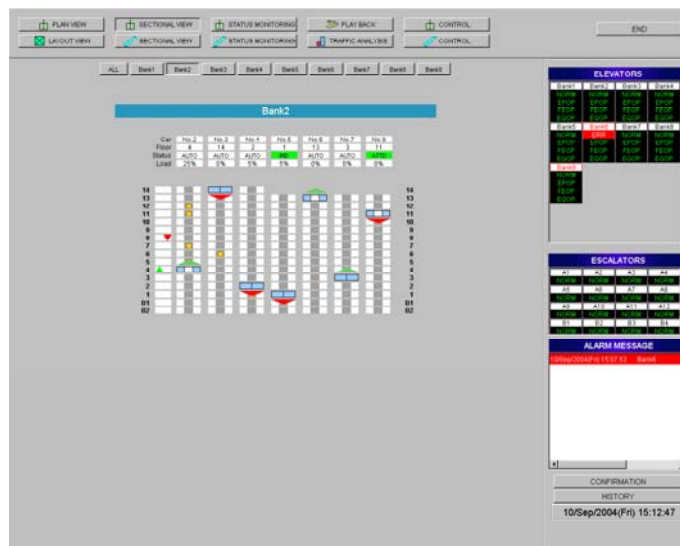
PLAN VIEW
SECTIONAL VIEW
STATUS MONITORING
PLAY BACK
CONTROL
END
LAYOUT VIEW
SECTIONAL VIEW
STATUS MONITORING
TRAFFIC ANALYSIS
CONTROL

ALL Bank1 Bank2 Bank3 Bank4 Bank5 Bank6 Bank7 Bank8 Bank9

Bank2

| Car | No.2 | No.3 | No.4 | No.5 | No.6 | No.7 | No.8 |
|---|---|---|---|---|---|---|---|
| Floor | 4 | 14 | 2 | 1 | 13 | 3 | 11 |
| Status | AUTO | AUTO | AUTO | IND | AUTO | AUTO | ATTD |
| Load | 21% | 0% | 1% | 0% | 0% | 0% | 0% |

14 13 12 11 10 9 8 7 6 5 4 3 2 1 B1 B2

14 13 12 11 10 9 8 7 6 5 4 3 2 1 B1 B2

ELEVATORS
Bank1 Bank2 Bank3 Bank4
NORM NORM NORM NORM
EPOP EPOP EPOP EPOP
FEOP FEOP FEOP FEOP
EQOP EQOP EQOP EQOP
Bank5 Bank6 Bank7 Bank8
NORM ERR NORM NORM
EPOP EPOP EPOP EPOP
FEOP FEOP FEOP FEOP
EQOP EQOP EQOP EQOP
Bank9
NORM
EPOP
FEOP
EQOP

ESCALATORS
A1 A2 A3 A4
NORM NORM NORM NORM
A5 A6 A7 A8
NORM NORM NORM NORM
A9 A10 A11 A12
NORM NORM NORM NORM
B1 B2 B3 B4
NORM NORM NORM NORM

ALARM MESSAGE
10/Sep/2004(Fri) 15:07:53 Bank6

CONFIRMATION
HISTORY
10/Sep/2004(Fri) 15:12:47